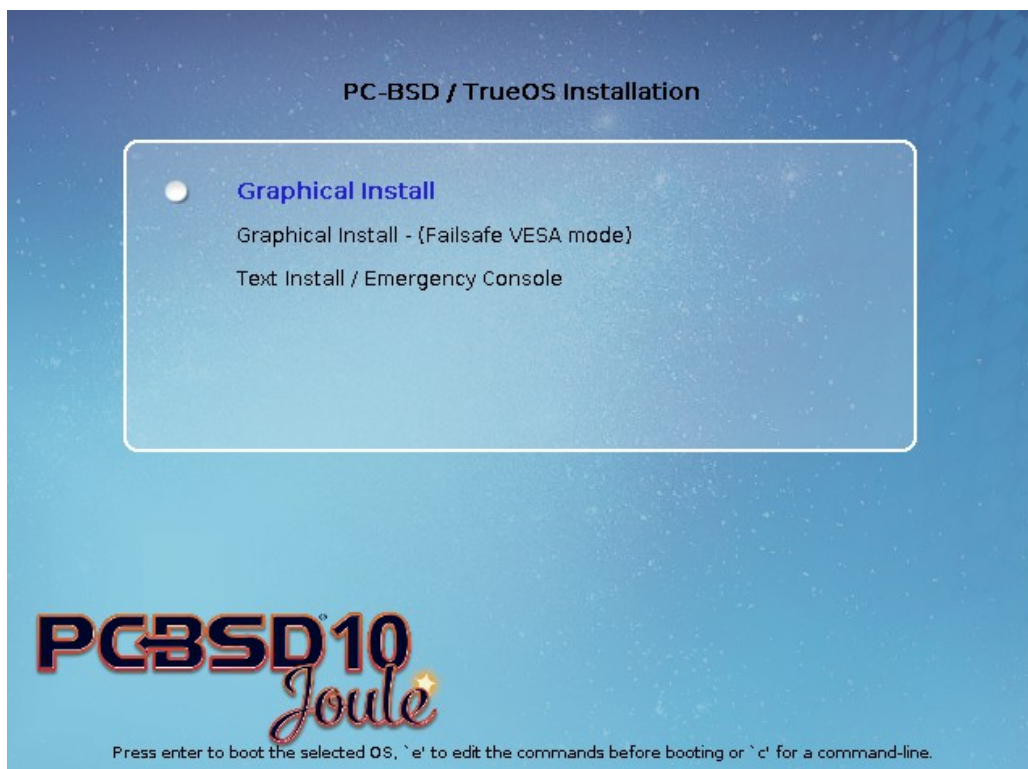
PC-BSD / TrueOS Installation

Graphical Install

Graphical Install - (Failsafe VESA mode)

Text Install / Emergency Console

PCBSD 10
Joule

Press enter to boot the selected OS, `e' to edit the commands before booting or `c' for a command-line.